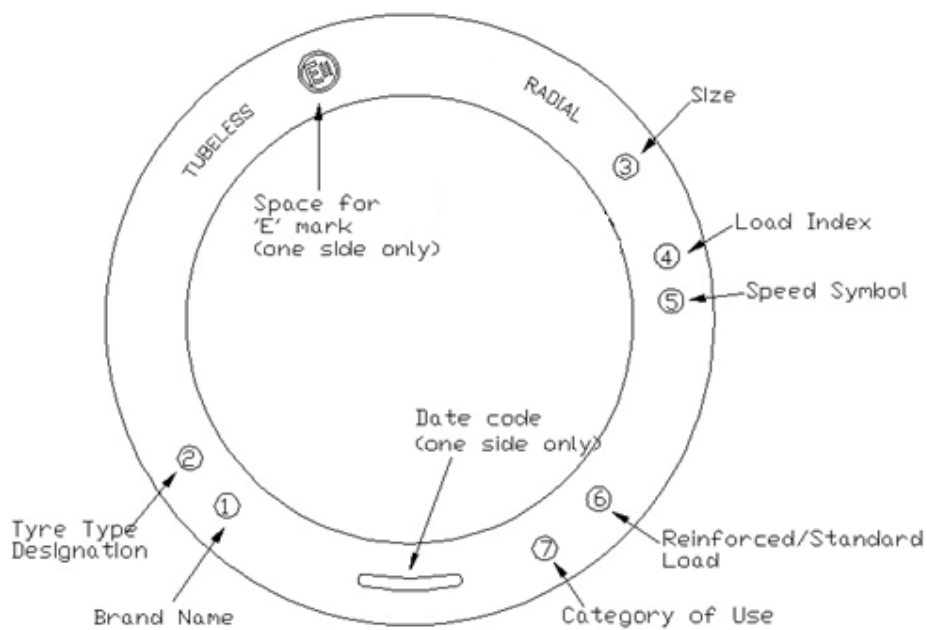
TUBELESS

E11

RADIAL

Size

3

Space for 'E' mark (one side only)

Load Index

4

5

Speed Symbol

Date code (one side only)

2

Tyre Type Designation

1

6

Reinforced/Standard Load

7

Brand Name

Category of Use